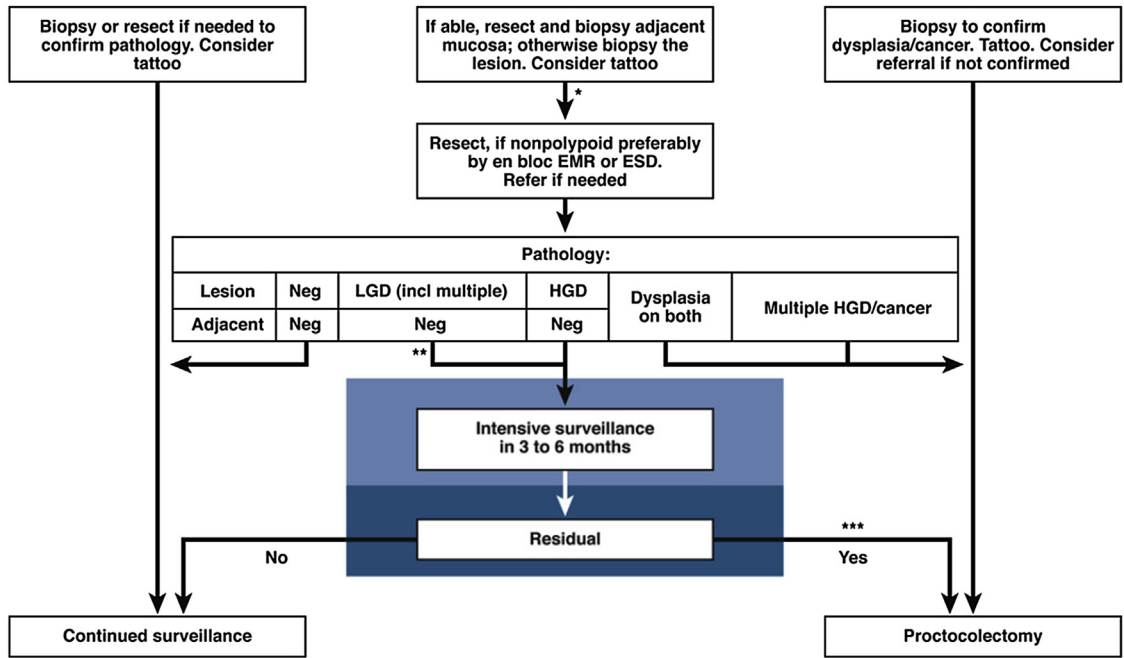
Biopsy or resect if needed to confirm pathology. Consider tattoo

If able, resect and biopsy adjacent mucosa; otherwise biopsy the lesion. Consider tattoo

Biopsy to confirm dysplasia/cancer. Tattoo. Consider referral if not confirmed

*

Resect, if nonpolypoid preferably by en bloc EMR or ESD. Refer if needed

| Pathology: | | | | | |
|---|---|---|---|---|---|
| Lesion | Neg | LGD (incl multiple) | HGD | Dysplasia on both | Multiple HGD/cancer |
| Adjacent | Neg | Neg | Neg | | |

**

Intensive surveillance in 3 to 6 months

Residual

No

***

Yes

Continued surveillance

Proctocolectomy